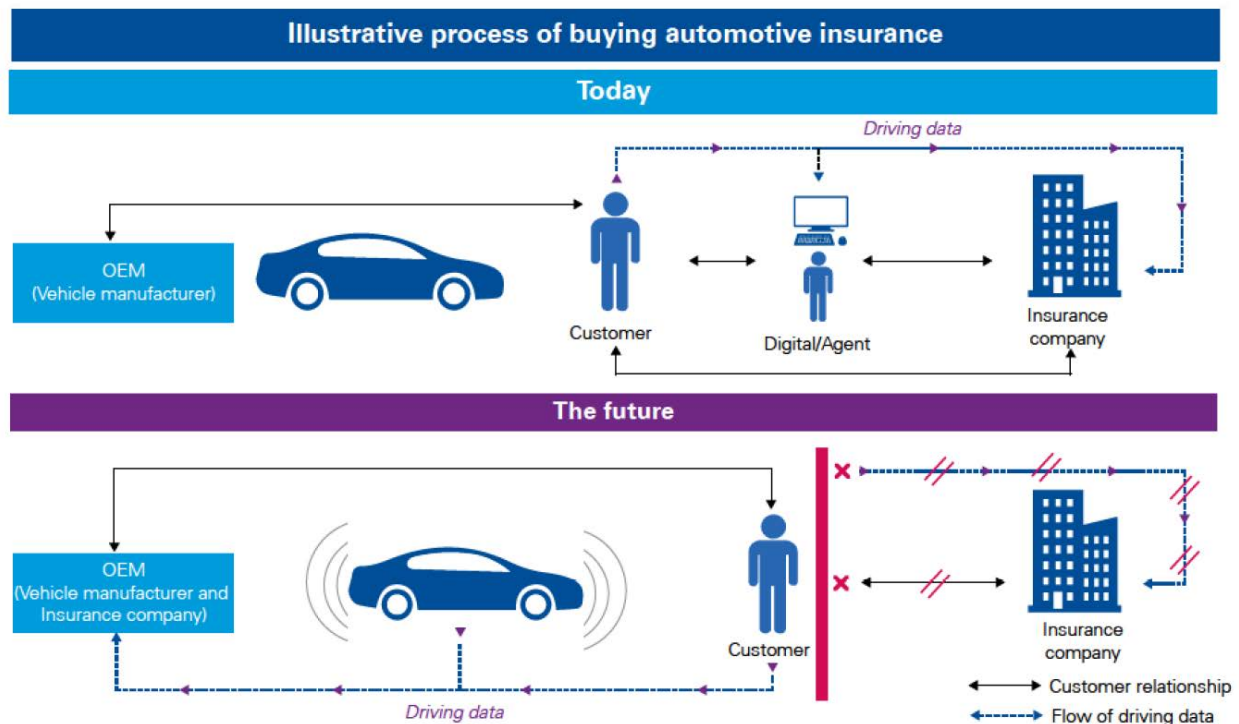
Illustrative process of buying automotive insurance

Today

Driving data

OEM
(Vehicle manufacturer)

Customer

Digital/Agent

Insurance company

The future

OEM
(Vehicle manufacturer and Insurance company)

Customer

Insurance company

Driving data

Customer relationship

Flow of driving data